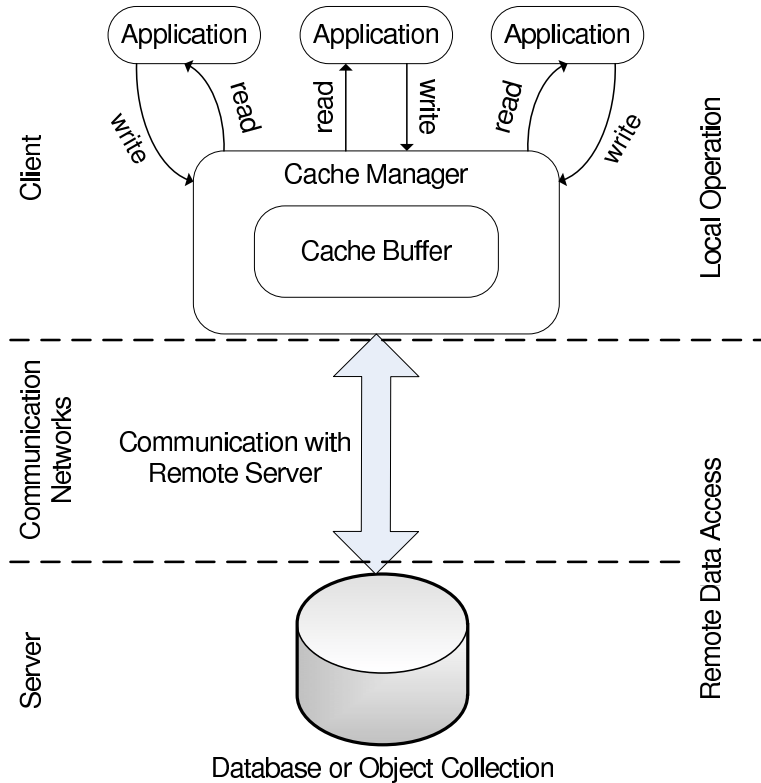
Application

Application

Application

write

read

read

write

read

write

Client

Cache Manager

Cache Buffer

Local Operation

Communication Networks

Communication with Remote Server

Remote Data Access

Server

Database or Object Collection